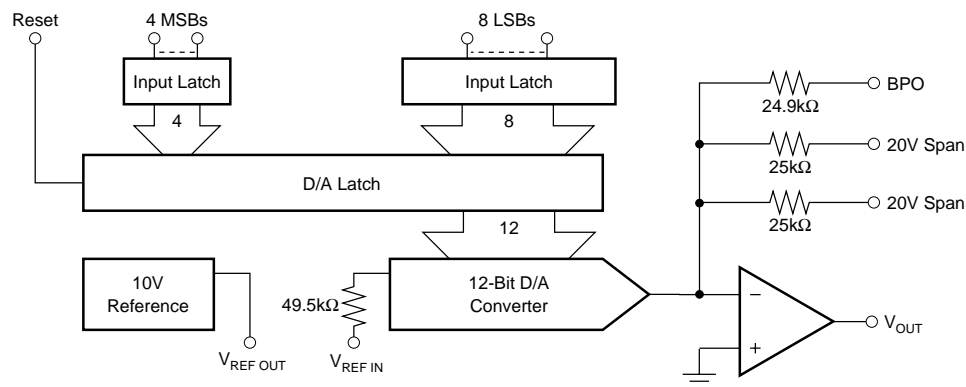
Reset

4 MSBs

8 LSBs

Input Latch

Input Latch

4

8

BPO

$24.9k\Omega$

20V Span

$25k\Omega$

D/A Latch

20V Span

$25k\Omega$

12

10V Reference

$49.5k\Omega$

12-Bit D/A Converter

−

+

$V_{OUT}$

$V_{REF\ OUT}$

$V_{REF\ IN}$